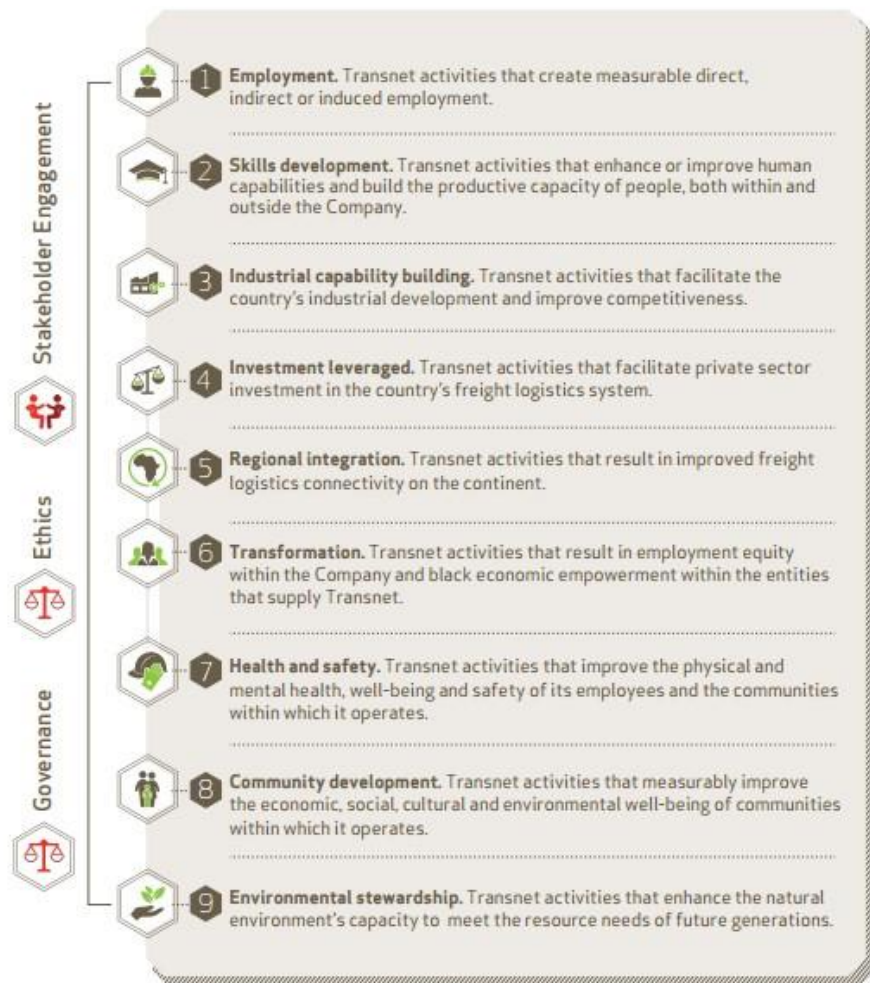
Stakeholder Engagement

Ethics

Governance

1 **Employment.** Transnet activities that create measurable direct, indirect or induced employment.

2 **Skills development.** Transnet activities that enhance or improve human capabilities and build the productive capacity of people, both within and outside the Company.

3 **Industrial capability building.** Transnet activities that facilitate the country's industrial development and improve competitiveness.

4 **Investment leveraged.** Transnet activities that facilitate private sector investment in the country's freight logistics system.

5 **Regional integration.** Transnet activities that result in improved freight logistics connectivity on the continent.

6 **Transformation.** Transnet activities that result in employment equity within the Company and black economic empowerment within the entities that supply Transnet.

7 **Health and safety.** Transnet activities that improve the physical and mental health, well-being and safety of its employees and the communities within which it operates.

8 **Community development.** Transnet activities that measurably improve the economic, social, cultural and environmental well-being of communities within which it operates.

9 **Environmental stewardship.** Transnet activities that enhance the natural environment's capacity to meet the resource needs of future generations.